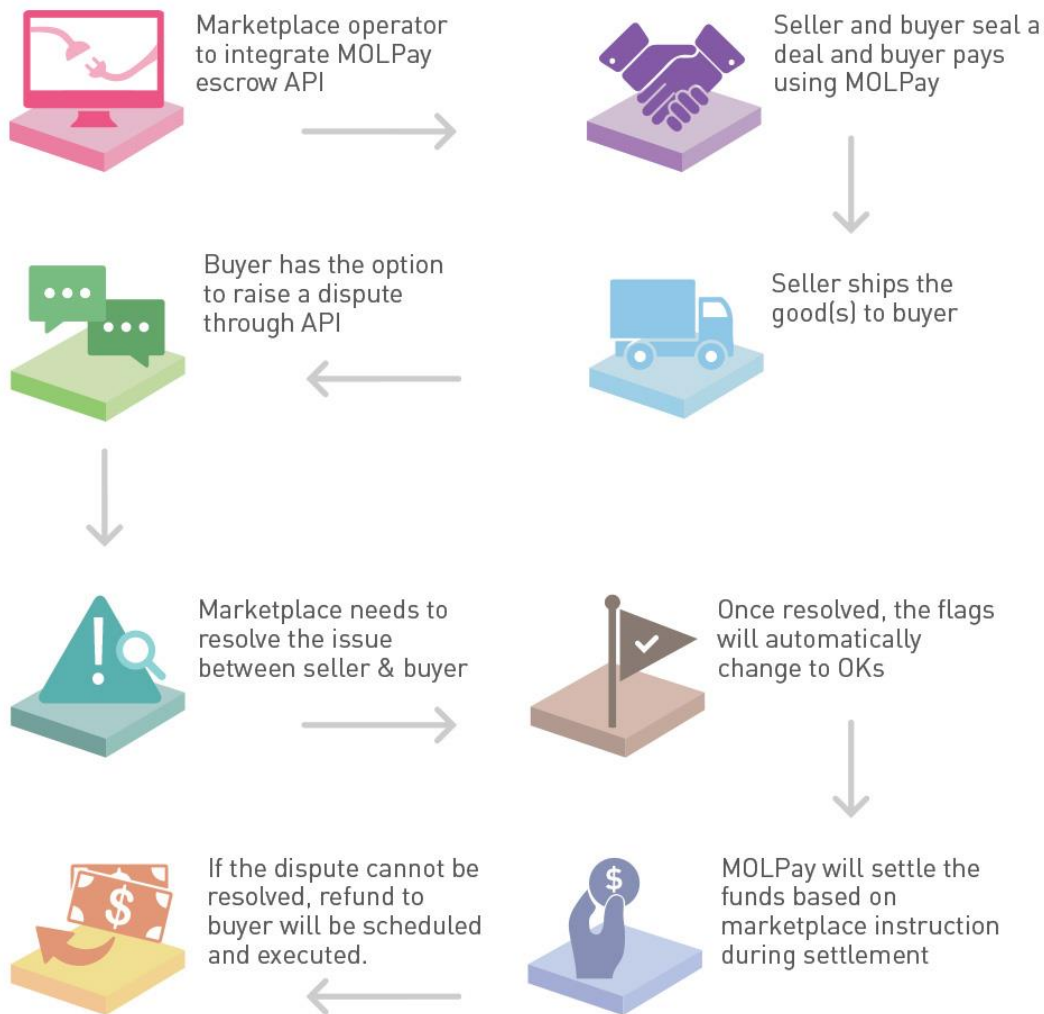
Marketplace operator to integrate MOLPay escrow API

Seller and buyer seal a deal and buyer pays using MOLPay

Buyer has the option to raise a dispute through API

Seller ships the good(s) to buyer

Marketplace needs to resolve the issue between seller & buyer

Once resolved, the flags will automatically change to OKs

If the dispute cannot be resolved, refund to buyer will be scheduled and executed.

MOLPay will settle the funds based on marketplace instruction during settlement